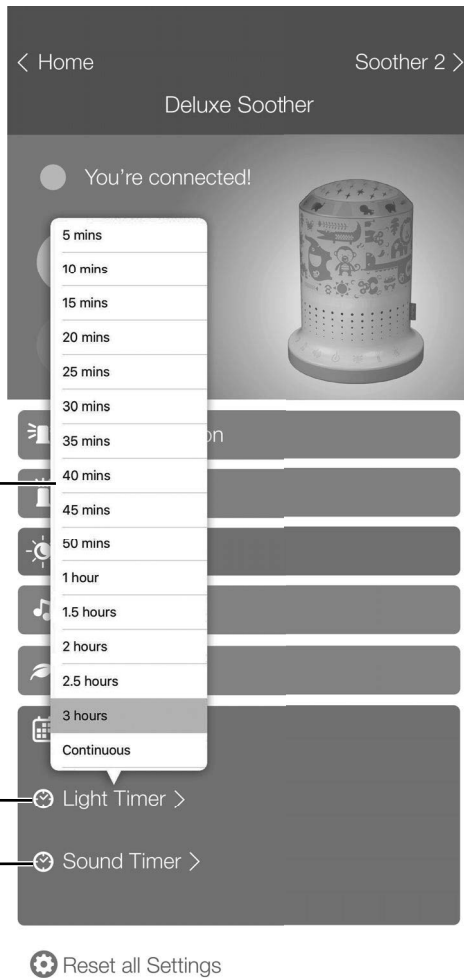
< Home

Soother 2 >

Deluxe Soother

You're connected!

5 mins
10 mins
15 mins
20 mins
25 mins
30 mins
35 mins
40 mins
45 mins
50 mins
1 hour
1.5 hours
2 hours
2.5 hours
3 hours
Continuous

on

Light Timer >

Sound Timer >

Reset all Settings